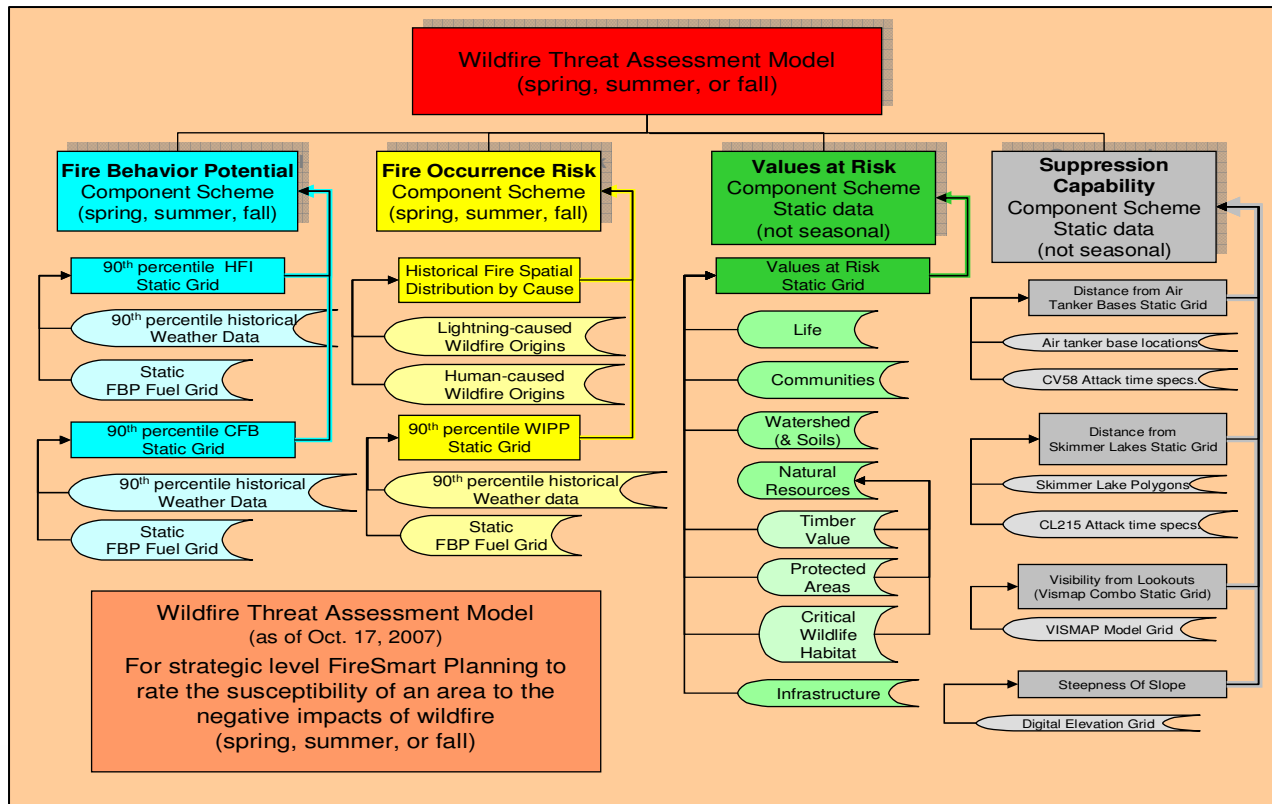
Wildfire Threat Assessment Model
(spring, summer, or fall)

Fire Behavior Potential
Component Scheme
(spring, summer, fall)

$90^{th}$ percentile HFI
Static Grid

$90^{th}$ percentile historical
Weather Data

Static
FBP Fuel Grid

$90^{th}$ percentile CFB
Static Grid

$90^{th}$ percentile historical
Weather Data

Static
FBP Fuel Grid

Fire Occurrence Risk
Component Scheme
(spring, summer, fall)

Historical Fire Spatial
Distribution by Cause

Lightning-caused
Wildfire Origins

Human-caused
Wildfire Origins

$90^{th}$ percentile WIPP
Static Grid

$90^{th}$ percentile historical
Weather data

Static
FBP Fuel Grid

Values at Risk
Component Scheme
Static data
(not seasonal)

Values at Risk
Static Grid

Life

Communities

Watershed
(& Soils)

Natural
Resources

Timber
Value

Protected
Areas

Critical
Wildlife
Habitat

Infrastructure

Suppression
Capability
Component Scheme
Static data
(not seasonal)

Distance from Air
Tanker Bases Static Grid

Air tanker base locations

CV58 Attack time specs.

Distance from
Skimmer Lakes Static Grid

Skimmer Lake Polygons

CL215 Attack time specs

Visibility from Lookouts
(Vismap Combo Static Grid)

VISMAP Model Grid

Steepness Of Slope

Digital Elevation Grid

Wildfire Threat Assessment Model
(as of Oct. 17, 2007)
For strategic level FireSmart Planning to rate the susceptibility of an area to the negative impacts of wildfire
(spring, summer, or fall)